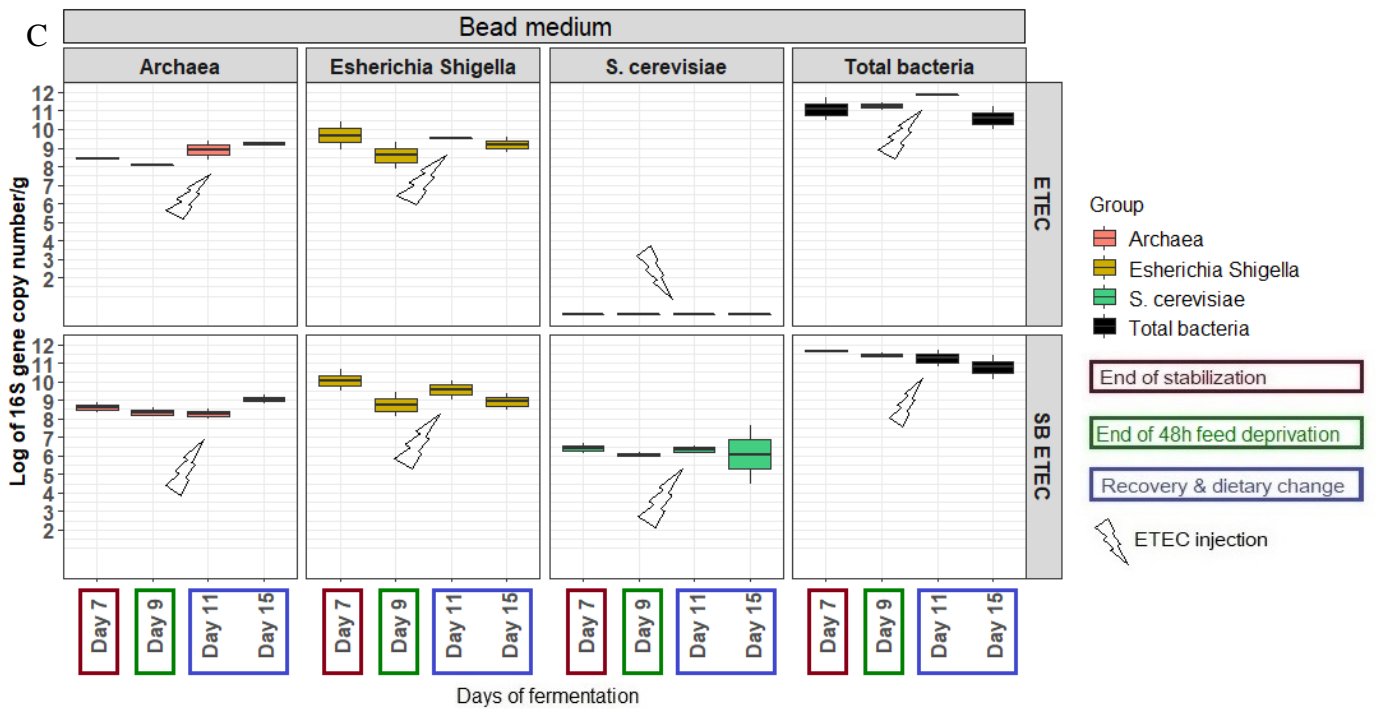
C

Bead medium

Archaea

Esherichia Shigella

S. cerevisiae

Total bacteria

ETEC

SB ETEC

Log of 16S gene copy number/g

12
11
10
9
8
7
6
5
4
3
2

12
11
10
9
8
7
6
5
4
3
2

Day 7 Day 9 Day 11 Day 15

Day 7 Day 9 Day 11 Day 15

Day 7 Day 9 Day 11 Day 15

Day 7 Day 9 Day 11 Day 15

Days of fermentation

Group
Archaea
Esherichia Shigella
S. cerevisiae
Total bacteria

End of stabilization

End of 48h feed deprivation

Recovery & dietary change

ETEC injection